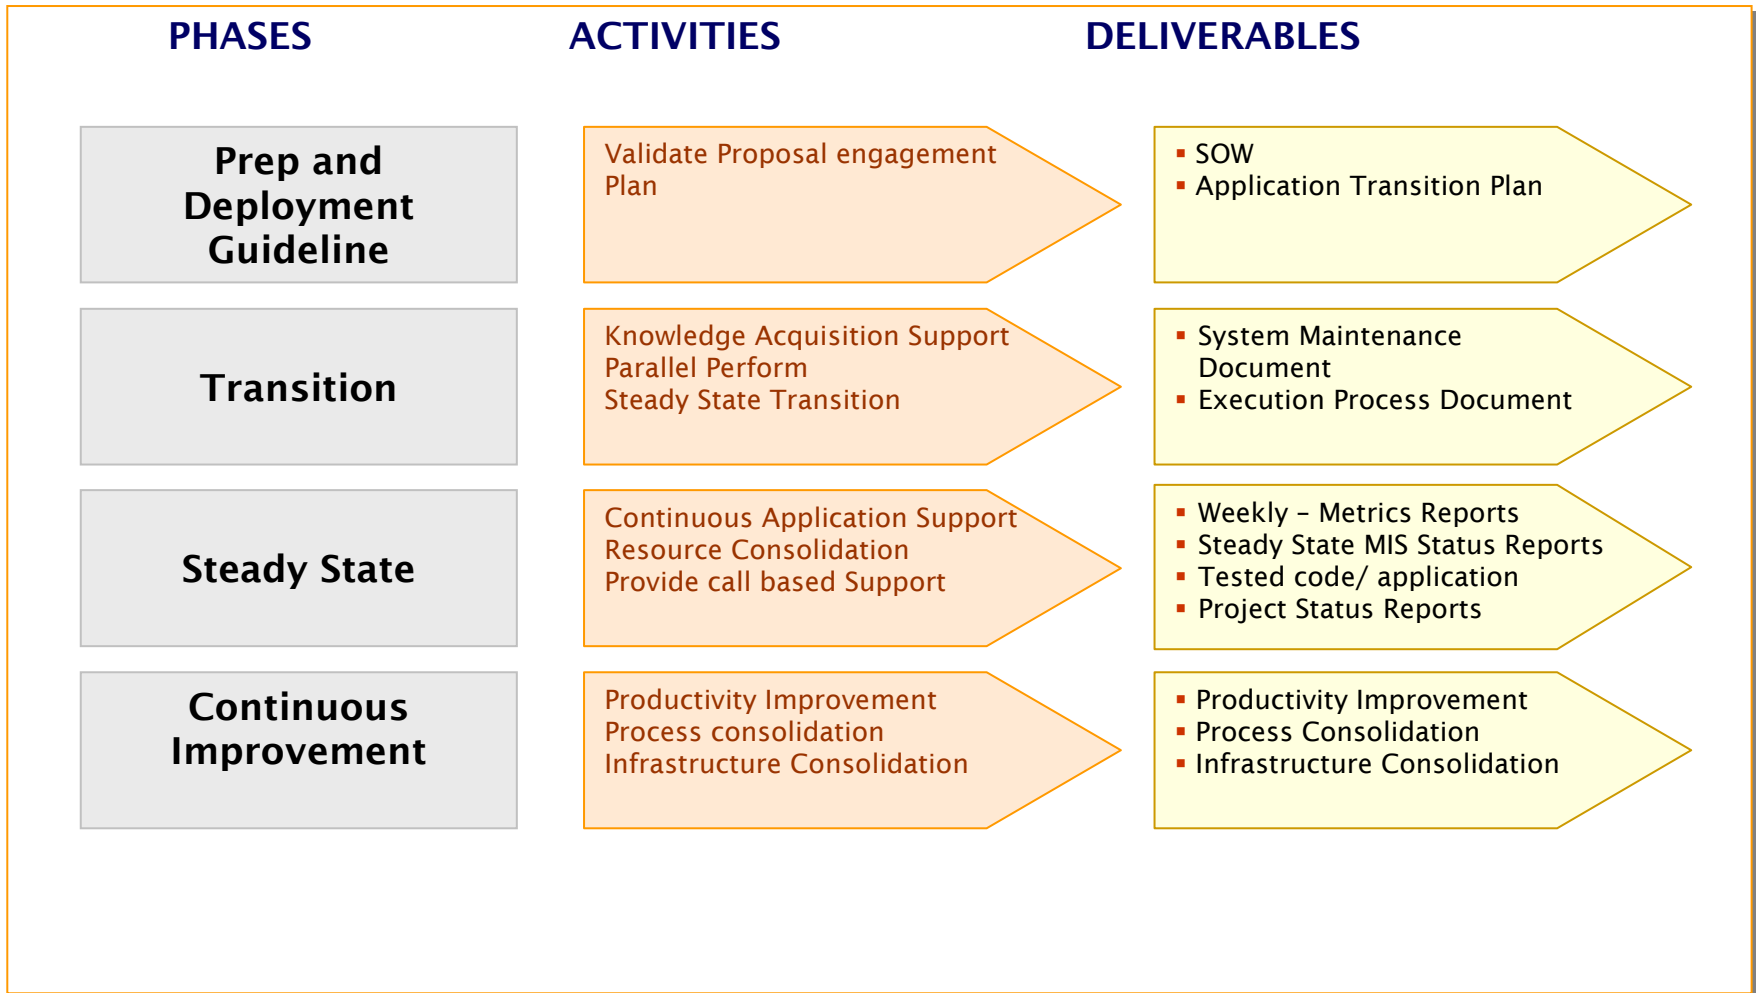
| PHASES | ACTIVITIES | DELIVERABLES |
|---|---|---|
| Prep and Deployment Guideline | Validate Proposal engagement Plan | ▪ SOW<br>▪ Application Transition Plan |
| Transition | Knowledge Acquisition Support<br>Parallel Perform<br>Steady State Transition | ▪ System Maintenance Document<br>▪ Execution Process Document |
| Steady State | Continuous Application Support<br>Resource Consolidation<br>Provide call based Support | ▪ Weekly – Metrics Reports<br>▪ Steady State MIS Status Reports<br>▪ Tested code/ application<br>▪ Project Status Reports |
| Continuous Improvement | Productivity Improvement<br>Process consolidation<br>Infrastructure Consolidation | ▪ Productivity Improvement<br>▪ Process Consolidation<br>▪ Infrastructure Consolidation |